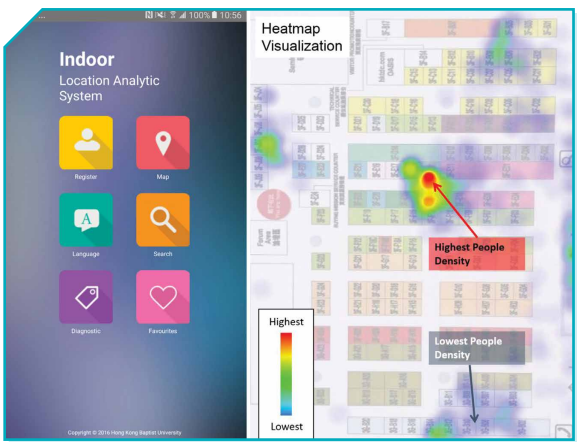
100% 10:56

Indoor
Location Analytic System

Register
Map
Language
Search
Diagnostic
Favourites

Copyright © 2016 Hong Kong Baptist University

Heatmap Visualization

Highest People Density

Lowest People Density

Highest
Lowest